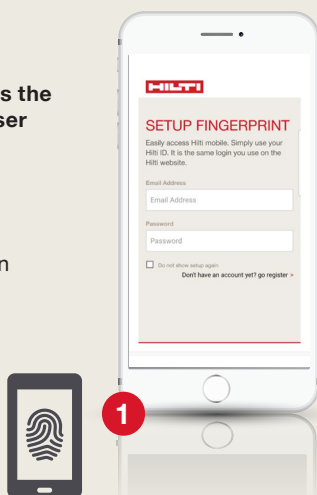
s the
ser

n

HILTI

SETUP FINGERPRINT

Easily access Hilti mobile. Simply use your Hilti ID. It is the same login you use on the Hilti website.

Email Address

Email Address

Password

Password

Do not show setup again

Don't have an account yet? go register >

1